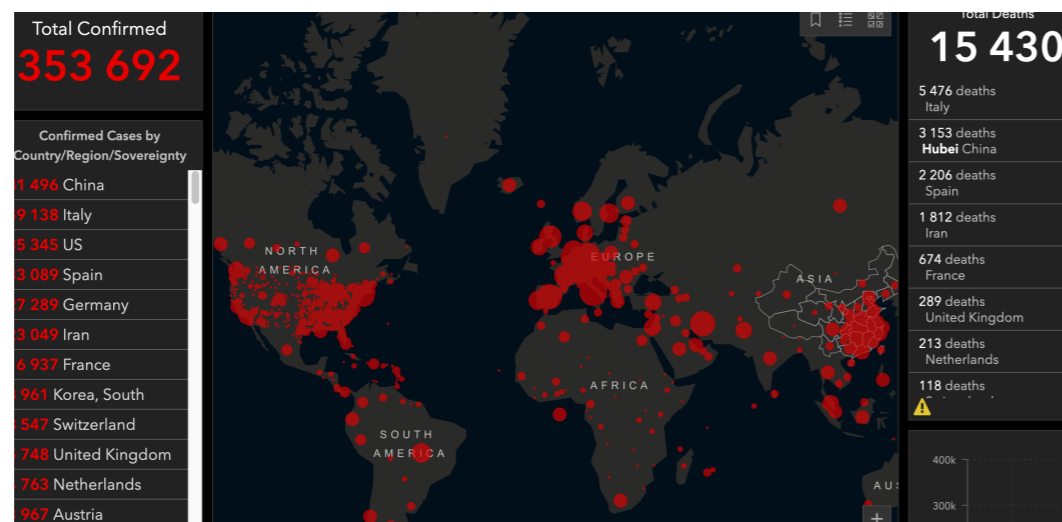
Total Confirmed
353 692

Confirmed Cases by Country/Region/Sovereignty
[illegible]1 496 China
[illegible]9 138 Italy
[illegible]5 345 US
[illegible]3 089 Spain
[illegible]7 289 Germany
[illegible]3 049 Iran
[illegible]6 937 France
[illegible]961 Korea, South
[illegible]547 Switzerland
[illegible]748 United Kingdom
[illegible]763 Netherlands
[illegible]967 Austria

NORTH AMERICA
SOUTH AMERICA
EUROPE
AFRICA
ASIA
AUS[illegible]

Total Deaths
15 430
5 476 deaths
Italy
3 153 deaths
Hubei China
2 206 deaths
Spain
1 812 deaths
Iran
674 deaths
France
289 deaths
United Kingdom
213 deaths
Netherlands
118 deaths
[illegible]

400k
300k